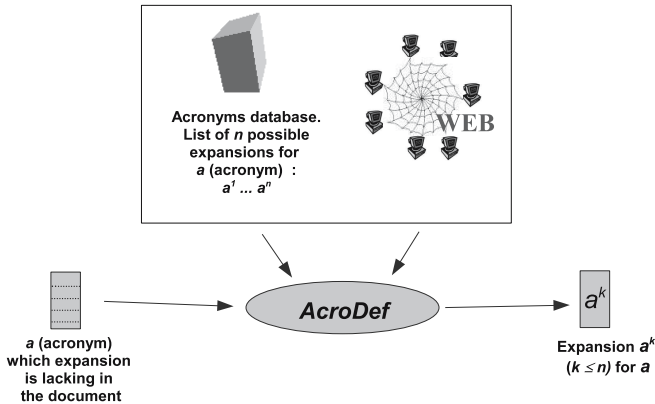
Acronyms database.
List of *n* possible expansions for
*a* (acronym) :
$a^1$ ... $a^n$

WEB

AcroDef

*a* (acronym) which expansion is lacking in the document

$a^k$

Expansion $a^k$ ($k \leq n$) for *a*